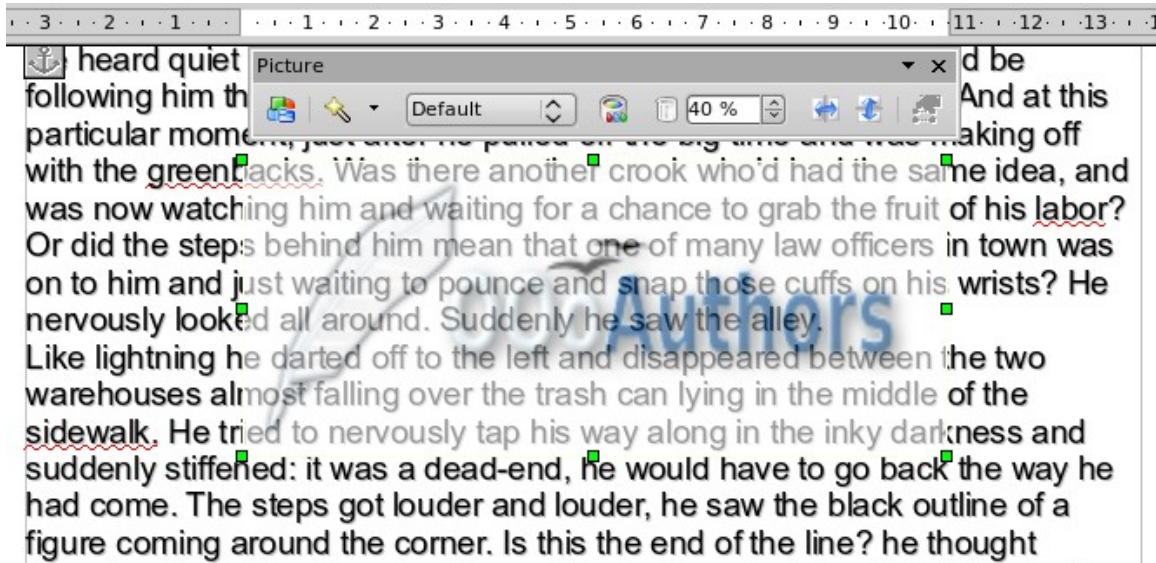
3 · 2 · 1 · 1 · 2 · 3 · 4 · 5 · 6 · 7 · 8 · 9 · 10 · 11 · 12 · 13

heard quiet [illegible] d be following him th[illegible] And at this particular moment, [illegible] aking off with the greenbacks. Was there another crook who'd had the same idea, and was now watching him and waiting for a chance to grab the fruit of his labor? Or did the steps behind him mean that one of many law officers in town was on to him and just waiting to pounce and snap those cuffs on his wrists? He nervously looked all around. Suddenly he saw the alley.
Like lightning he darted off to the left and disappeared between the two warehouses almost falling over the trash can lying in the middle of the sidewalk. He tried to nervously tap his way along in the inky darkness and suddenly stiffened: it was a dead-end, he would have to go back the way he had come. The steps got louder and louder, he saw the black outline of a figure coming around the corner. Is this the end of the line? he thought

Picture
Default
40 %

OOoAuthors